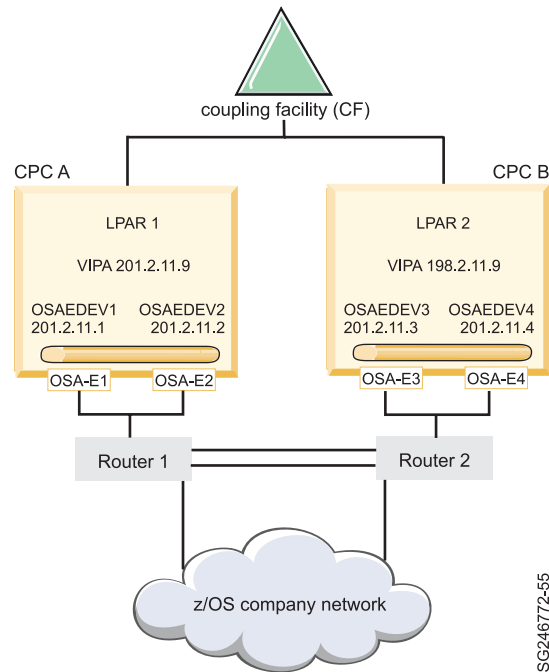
coupling facility (CF)

CPC A

CPC B

LPAR 1

VIPA 201.2.11.9

OSAEDEV1
201.2.11.1

OSAEDEV2
201.2.11.2

OSA-E1

OSA-E2

LPAR 2

VIPA 198.2.11.9

OSAEDEV3
201.2.11.3

OSAEDEV4
201.2.11.4

OSA-E3

OSA-E4

Router 1

Router 2

z/OS company network

SG246772-55